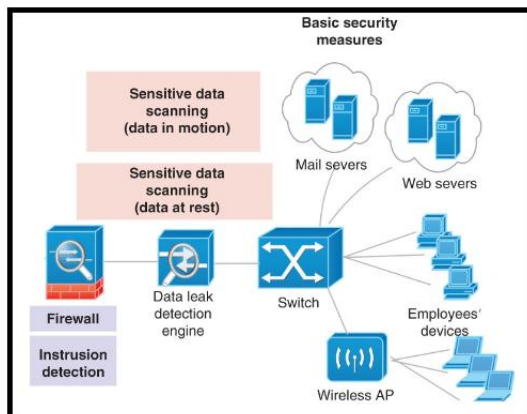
Basic security measures

Sensitive data scanning (data in motion)

Sensitive data scanning (data at rest)

Mail severs

Web severs

Data leak detection engine

Switch

Employees' devices

Firewall

Instrusion detection

Wireless AP